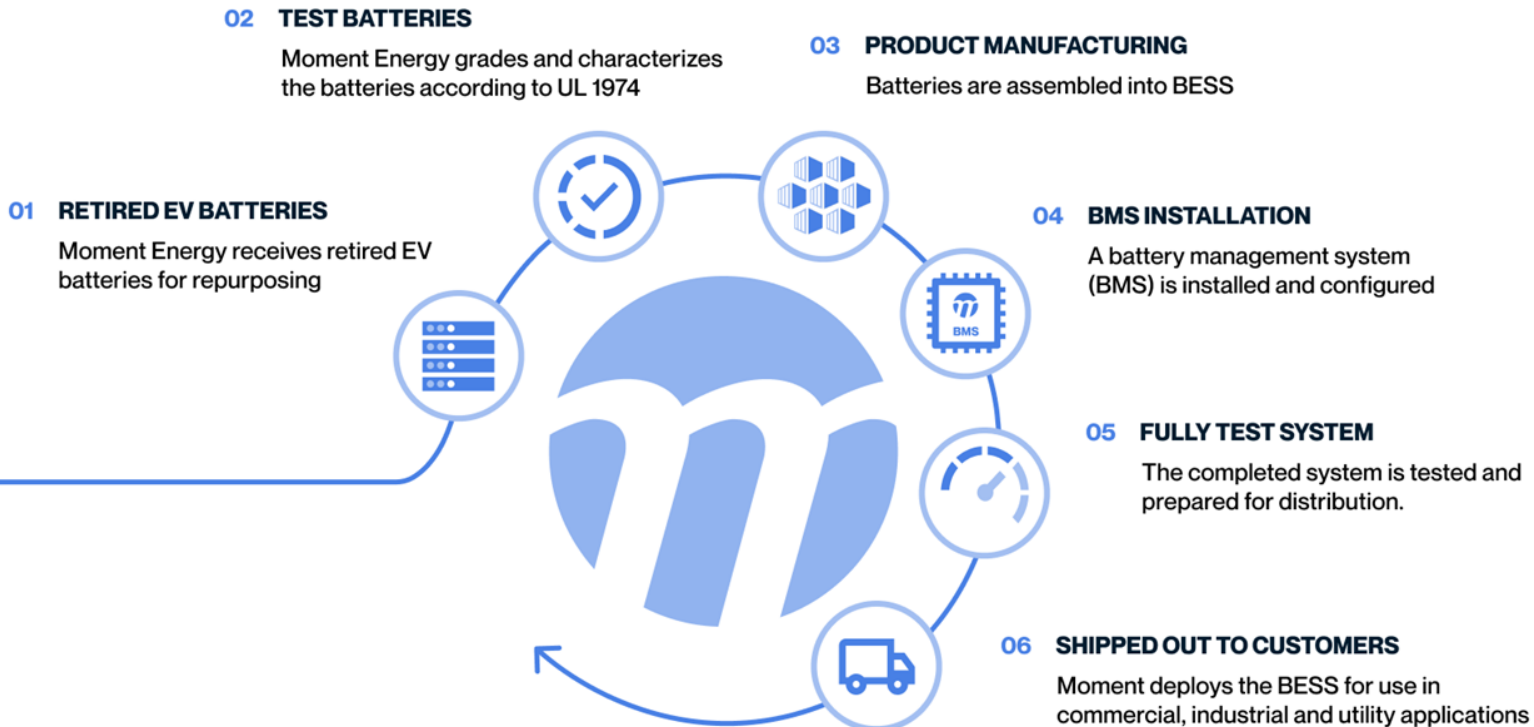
02 TEST BATTERIES

Moment Energy grades and characterizes the batteries according to UL 1974

03 PRODUCT MANUFACTURING

Batteries are assembled into BESS

01 RETIRED EV BATTERIES

Moment Energy receives retired EV batteries for repurposing

04 BMS INSTALLATION

A battery management system (BMS) is installed and configured

BMS

05 FULLY TEST SYSTEM

The completed system is tested and prepared for distribution.

06 SHIPPED OUT TO CUSTOMERS

Moment deploys the BESS for use in commercial, industrial and utility applications